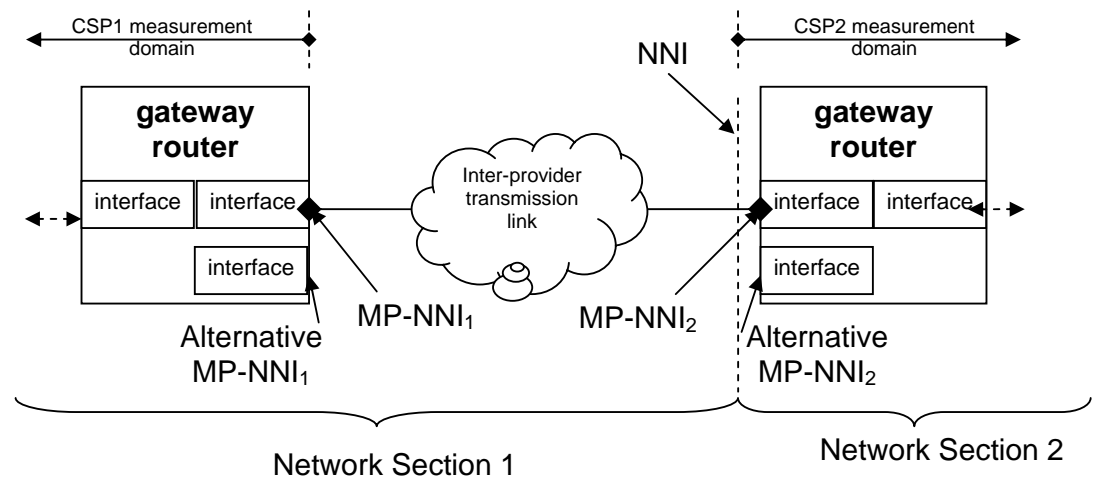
CSP1 measurement domain

CSP2 measurement domain

NNI

gateway router

interface

interface

interface

Inter-provider transmission link

gateway router

interface

interface

interface

MP-NNI$_1$

MP-NNI$_2$

Alternative MP-NNI$_1$

Alternative MP-NNI$_2$

Network Section 1

Network Section 2